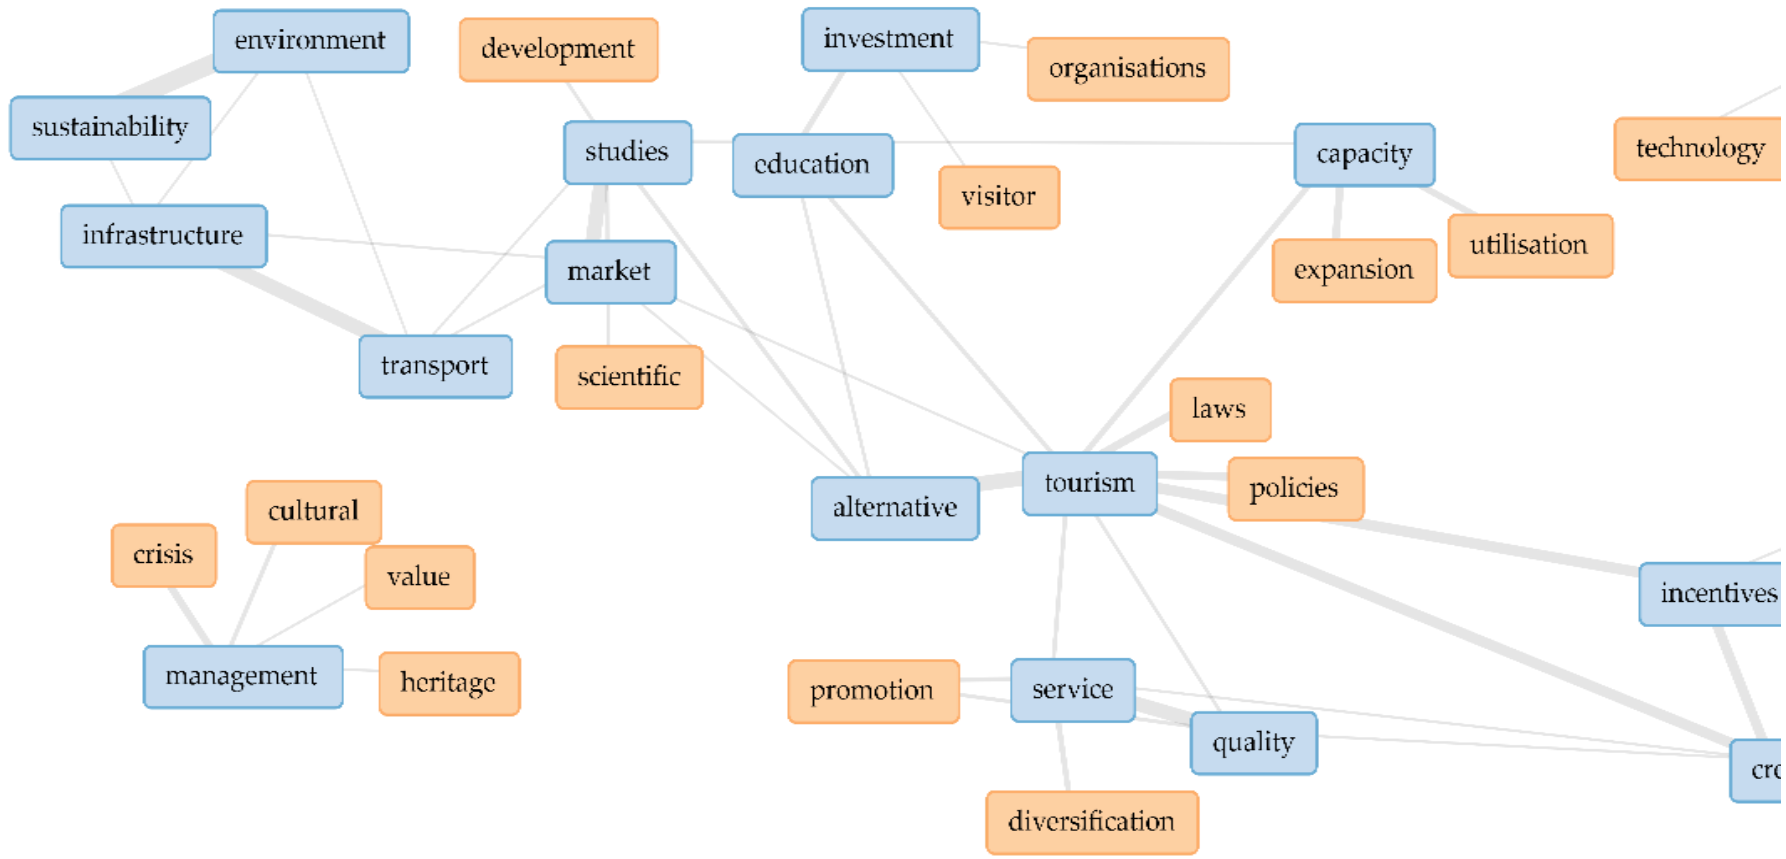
environment
development
investment
organisations
sustainability
studies
education
capacity
technology
visitor
infrastructure
market
expansion
utilisation
transport
scientific
laws
tourism
policies
alternative
cultural
crisis
value
incentives
management
heritage
promotion
service
quality
cro
diversification